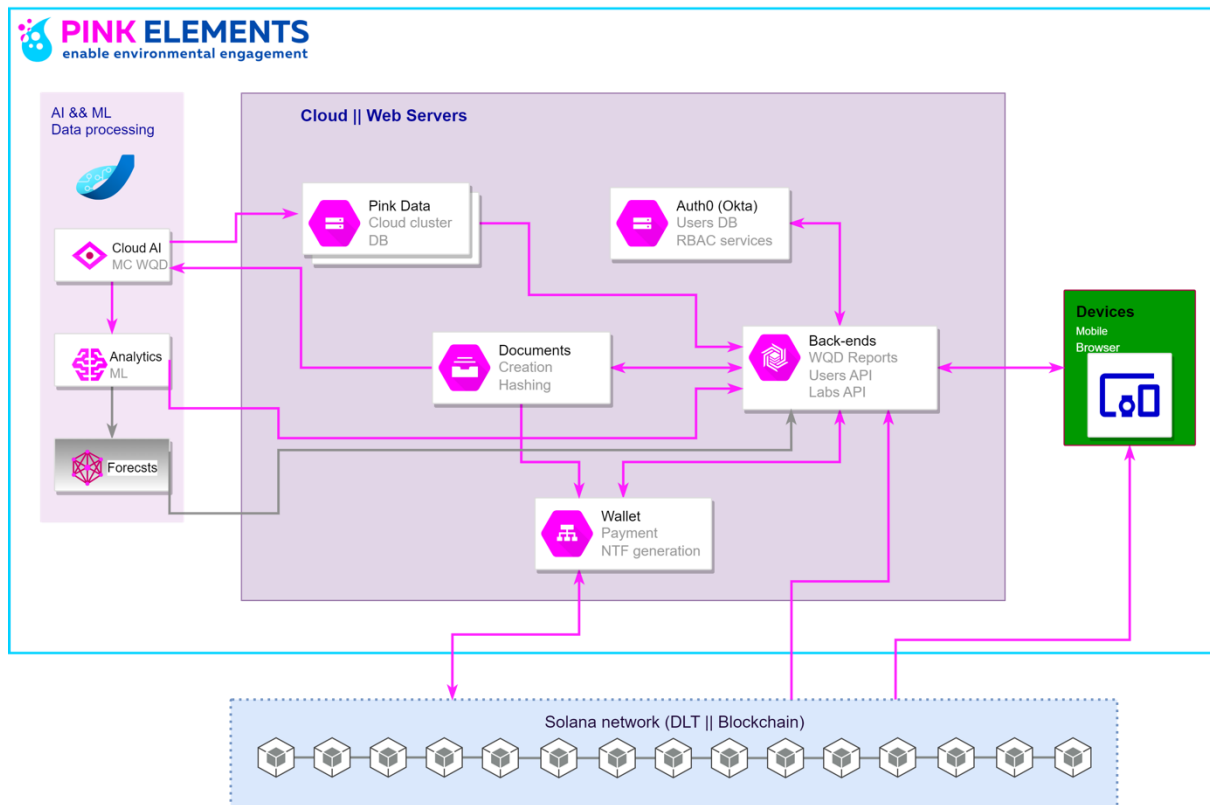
PINK ELEMENTS
enable environmental engagement

AI && ML
Data processing

Cloud AI
MC WQD

Analytics
ML

Forecsts

Cloud || Web Servers

Pink Data
Cloud cluster
DB

Auth0 (Okta)
Users DB
RBAC services

Documents
Creation
Hashing

Back-ends
WQD Reports
Users API
Labs API

Wallet
Payment
NTF generation

Devices
Mobile
Browser

Solana network (DLT || Blockchain)